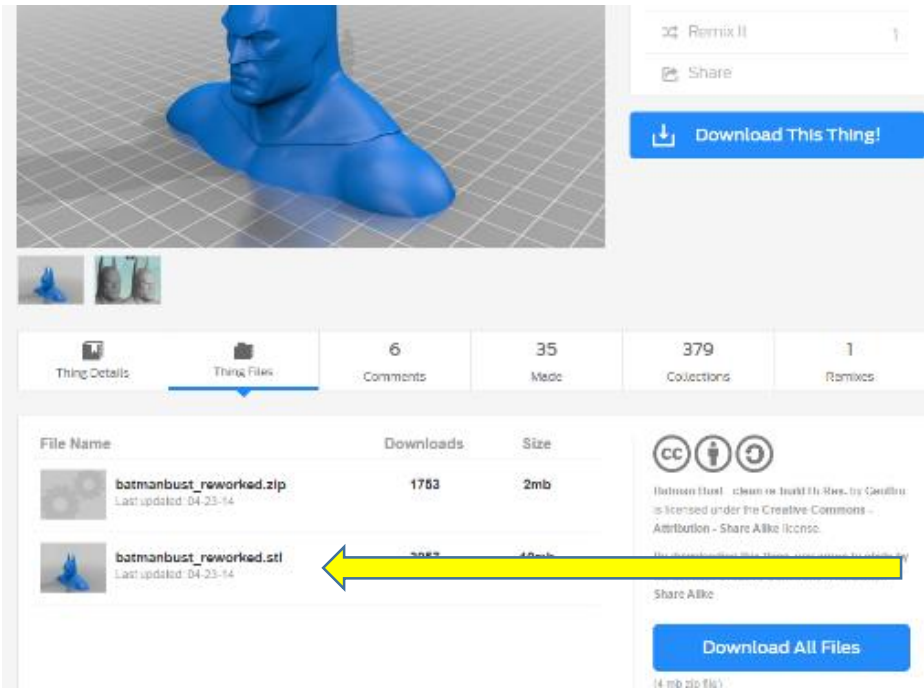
Remix It 1

Share

Download This Thing!

Thing Details

Thing Files

6
Comments

35
Made

379
Collections

1
Remixes

| File Name | Downloads | Size |
|---|---|---|
| batmanbust_reworked.zip Last updated: 04-23-14 | 1753 | 2mb |
| batmanbust_reworked.stl Last updated: 04-23-14 | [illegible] | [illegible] |

Batman Bust - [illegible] by Geoffro is licensed under the Creative Commons - Attribution - Share Alike license.

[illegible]

Share Alike

Download All Files

(4 mb zip file)